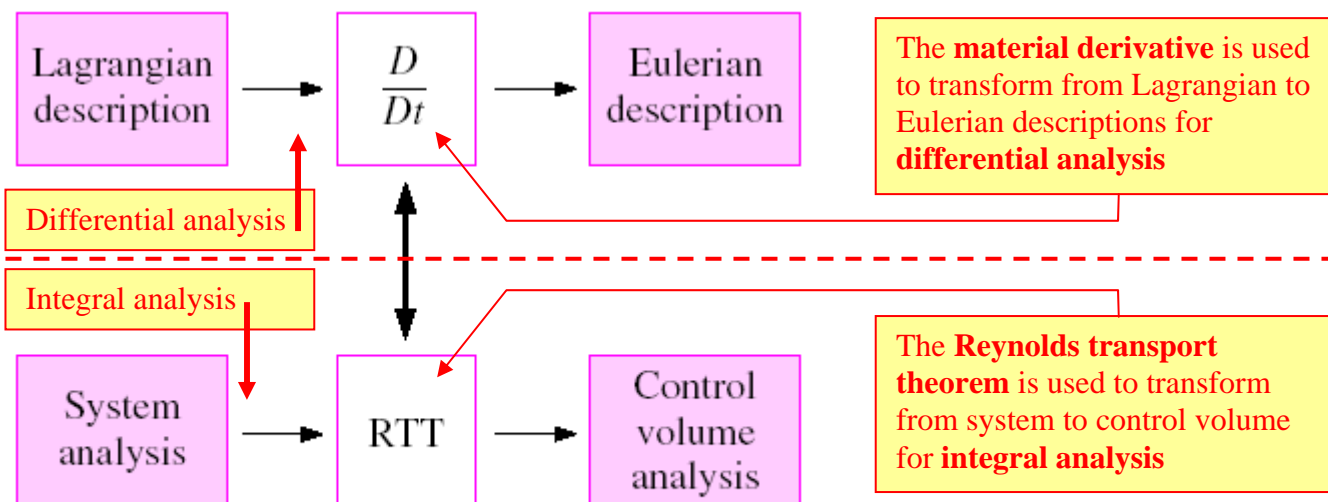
Lagrangian description

$\frac{D}{Dt}$

Eulerian description

The **material derivative** is used to transform from Lagrangian to Eulerian descriptions for **differential analysis**

Differential analysis

Integral analysis

System analysis

RTT

Control volume analysis

The **Reynolds transport theorem** is used to transform from system to control volume for **integral analysis**